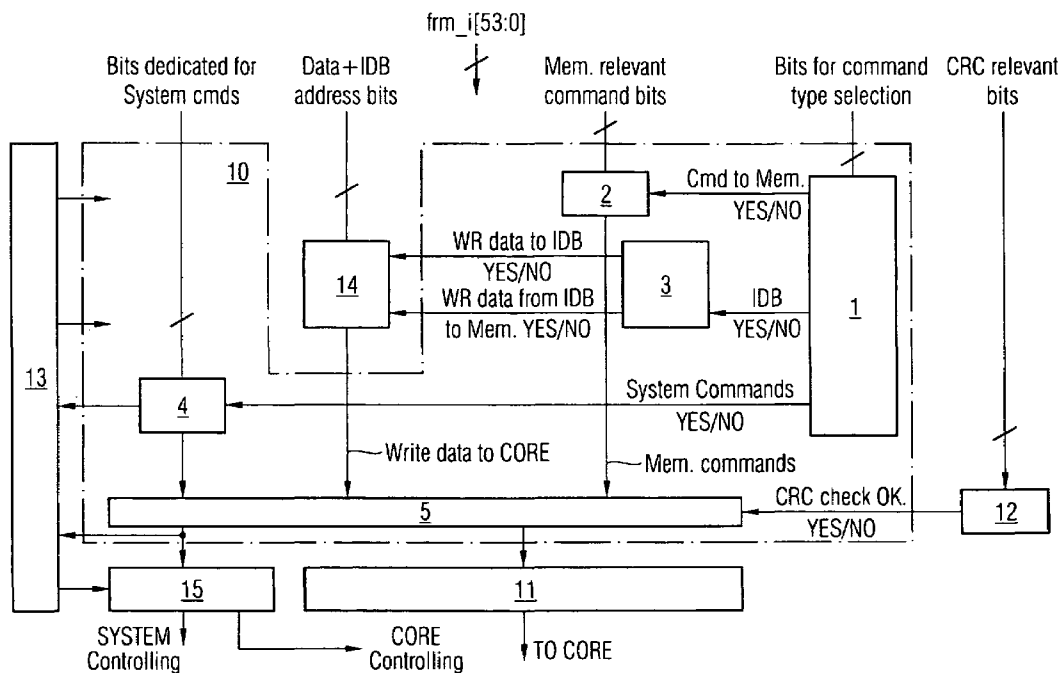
frm_i[53:0]

Bits dedicated for System cmds

Data+IDB address bits

Mem. relevant command bits

Bits for command type selection

CRC relevant bits

10

2

Cmd to Mem. YES/NO

WR data to IDB YES/NO

14

3

WR data from IDB to Mem. YES/NO

IDB YES/NO

1

13

4

System Commands YES/NO

Write data to CORE

Mem. commands

CRC check OK. YES/NO

12

5

15

11

SYSTEM Controlling

CORE Controlling

TO CORE